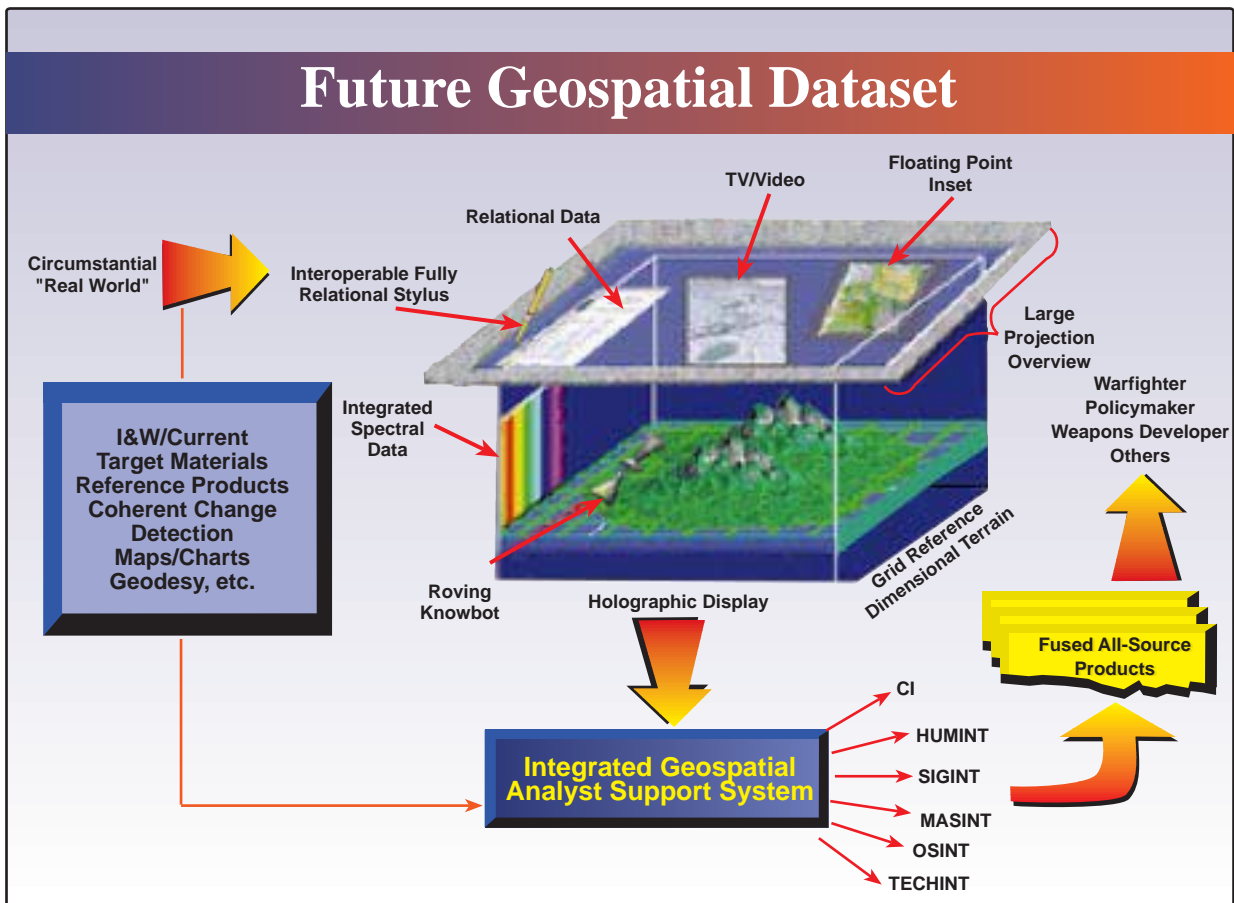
Future Geospatial Dataset

Circumstantial "Real World"

Interoperable Fully Relational Stylus

Relational Data

TV/Video

Floating Point Inset

Large Projection Overview

Integrated Spectral Data

I&W/Current
Target Materials
Reference Products
Coherent Change Detection
Maps/Charts
Geodesy, etc.

Warfighter
Policymaker
Weapons Developer
Others

Grid Reference Dimensional Terrain

Roving Knowbot

Holographic Display

Fused All-Source Products

Integrated Geospatial Analyst Support System

CI
HUMINT
SIGINT
MASINT
OSINT
TECHINT